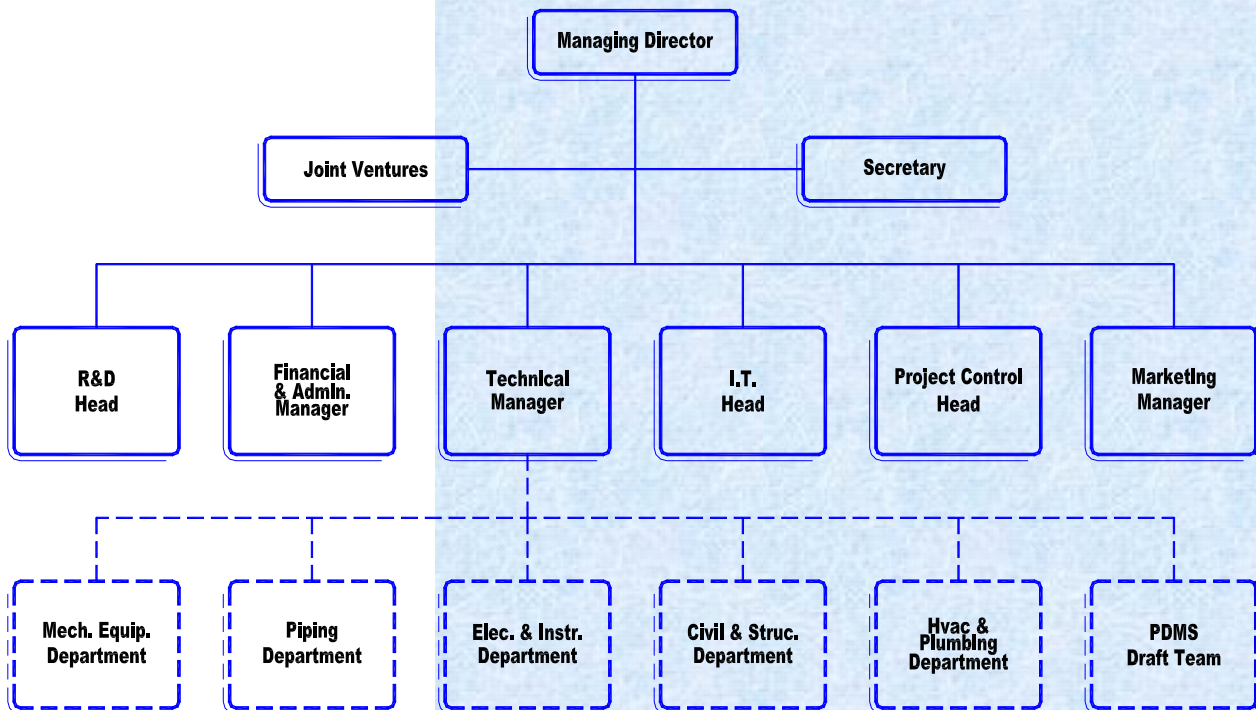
Managing Director

Joint Ventures

Secretary

R&D Head

Financial & Admin. Manager

Technical Manager

I.T. Head

Project Control Head

Marketing Manager

Mech. Equip. Department

Piping Department

Elec. & Instr. Department

Civil & Struc. Department

Hvac & Plumbing Department

PDMS Draft Team